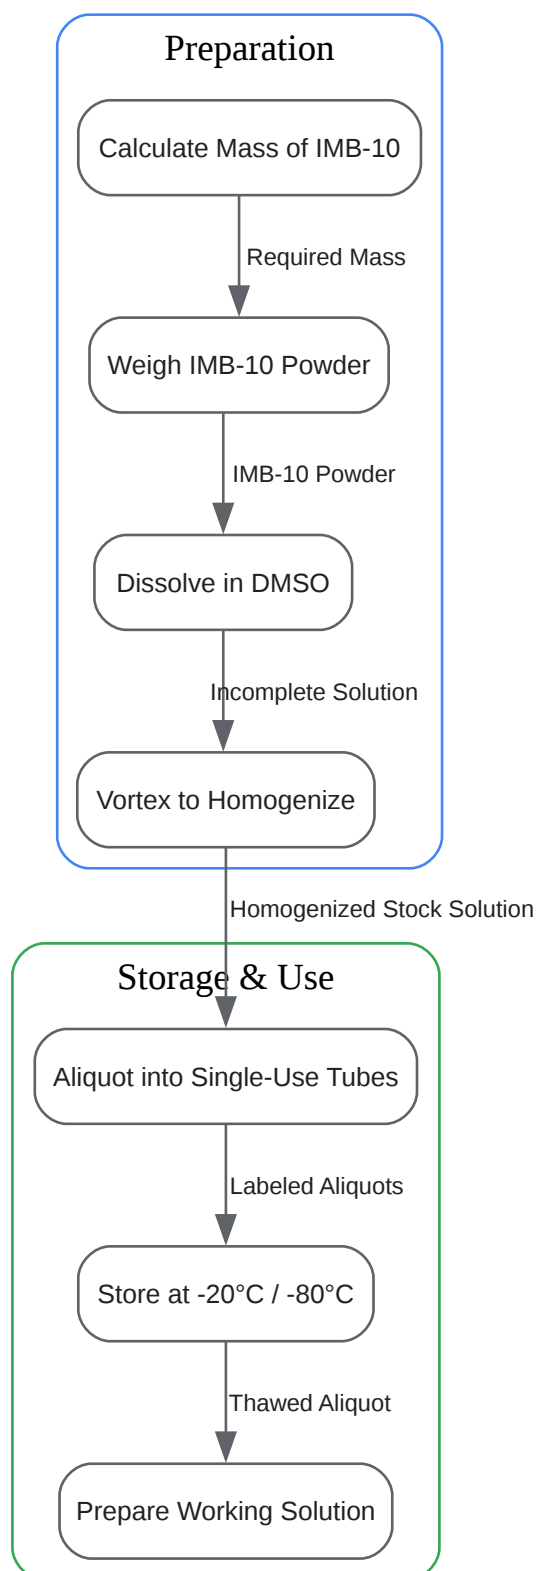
Preparation

Calculate Mass of IMB-10

Required Mass

Weigh IMB-10 Powder

IMB-10 Powder

Dissolve in DMSO

Incomplete Solution

Vortex to Homogenize

Homogenized Stock Solution

Storage & Use

Aliquot into Single-Use Tubes

Labeled Aliquots

Store at -20°C / -80°C

Thawed Aliquot

Prepare Working Solution